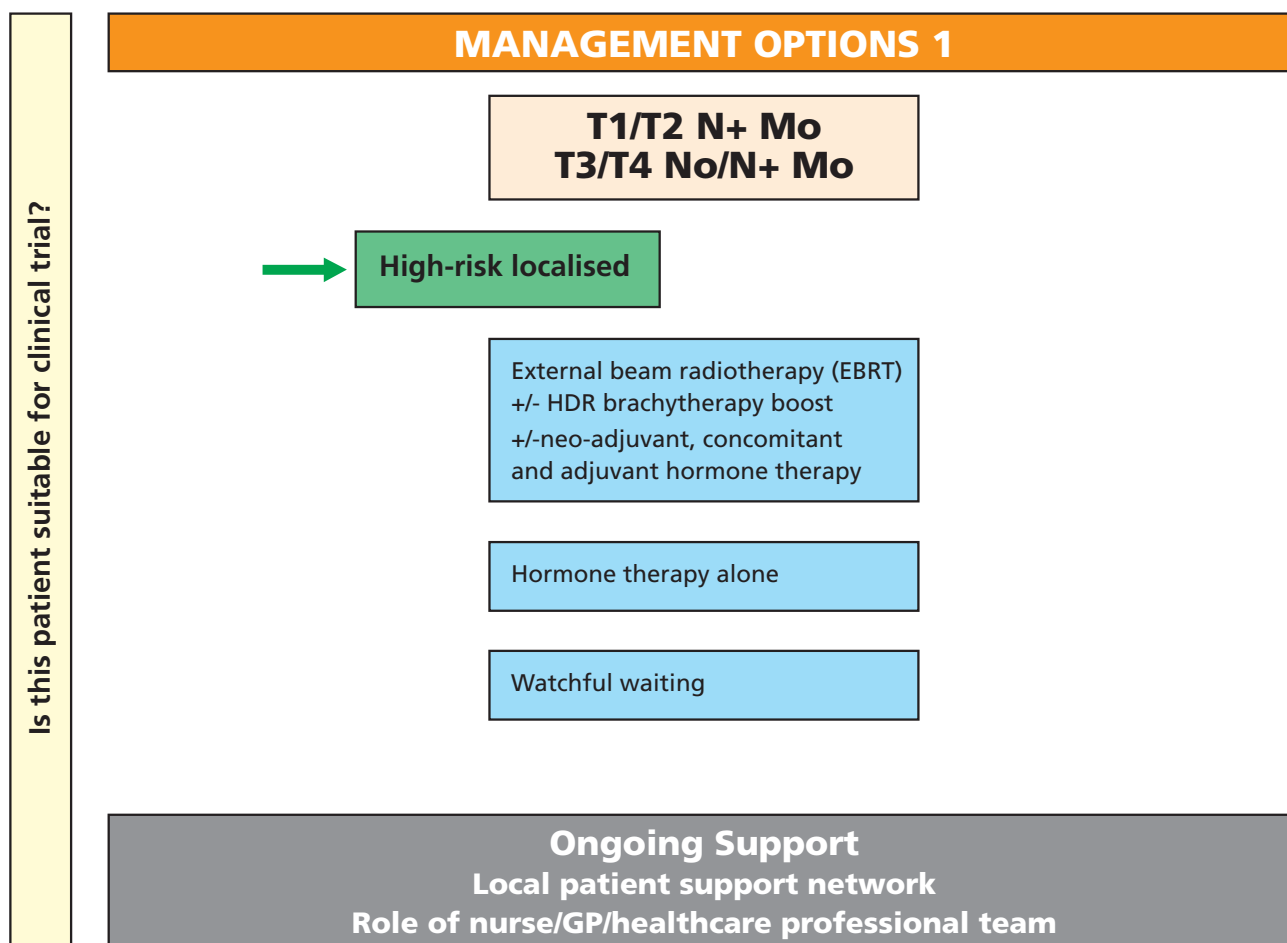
Is this patient suitable for clinical trial?

MANAGEMENT OPTIONS 1

T1/T2 N+ Mo
T3/T4 No/N+ Mo

High-risk localised

External beam radiotherapy (EBRT) +/- HDR brachytherapy boost +/-neo-adjuvant, concomitant and adjuvant hormone therapy

Hormone therapy alone

Watchful waiting

Ongoing Support
Local patient support network
Role of nurse/GP/healthcare professional team